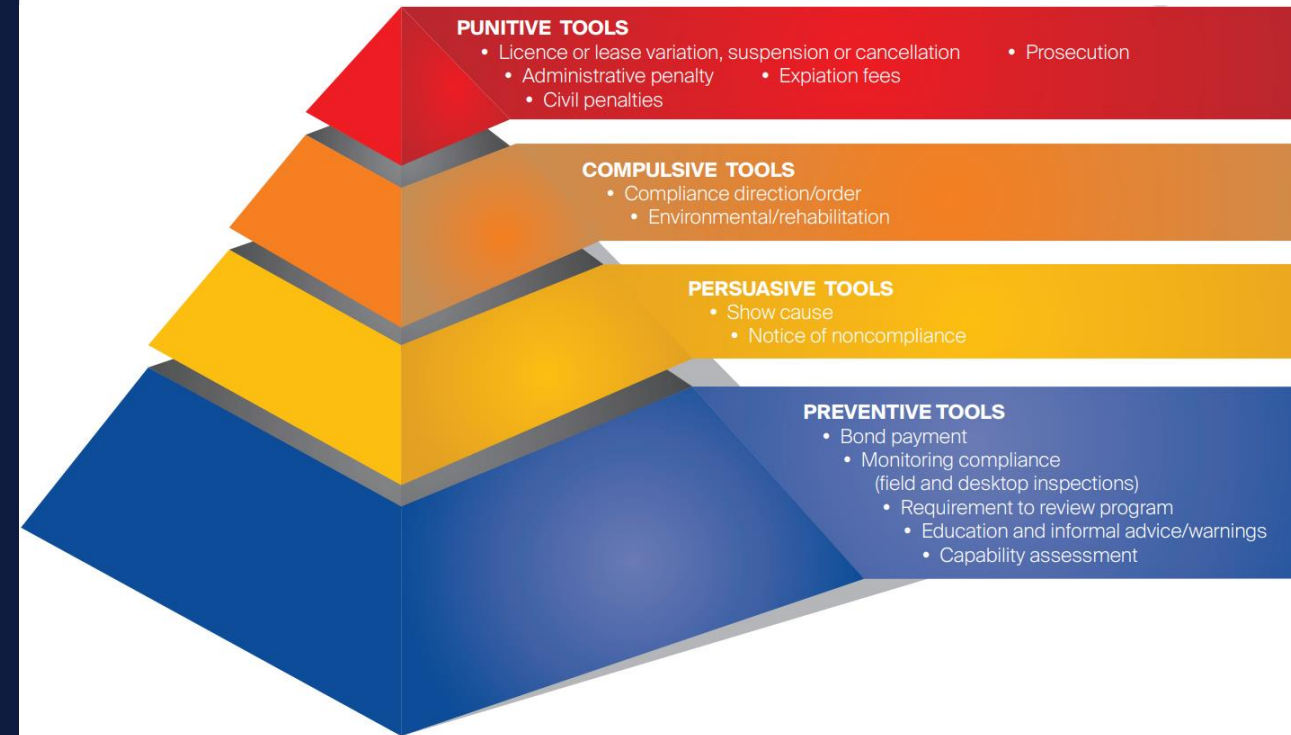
PUNITIVE TOOLS
• Licence or lease variation, suspension or cancellation • Prosecution
• Administrative penalty • Expiation fees
• Civil penalties

COMPULSIVE TOOLS
• Compliance direction/order
• Environmental/rehabilitation

PERSUASIVE TOOLS
• Show cause
• Notice of noncompliance

PREVENTIVE TOOLS
• Bond payment
• Monitoring compliance (field and desktop inspections)
• Requirement to review program
• Education and informal advice/warnings
• Capability assessment